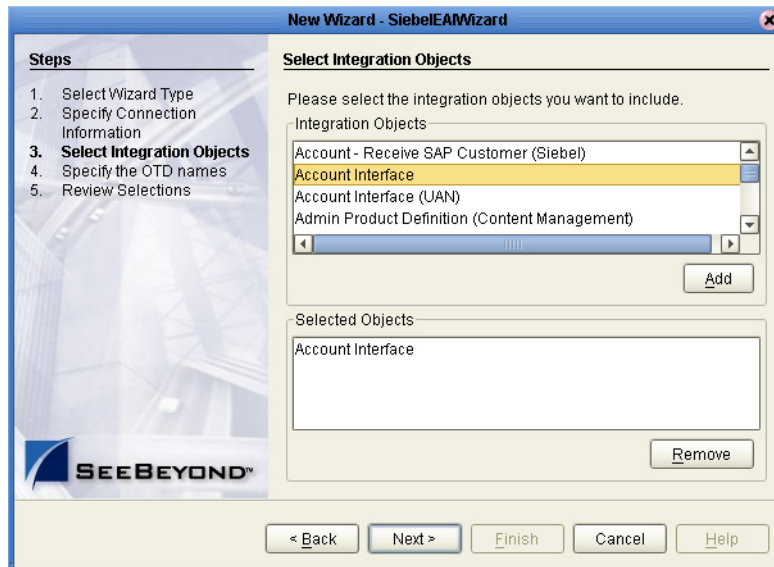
New Wizard - SiebelEAIWizard

Steps

1. Select Wizard Type
2. Specify Connection Information
3. Select Integration Objects
4. Specify the OTD names
5. Review Selections

SeeBeyond™

Select Integration Objects

Please select the integration objects you want to include.

Integration Objects

Account - Receive SAP Customer (Siebel)
Account Interface
Account Interface (UAN)
Admin Product Definition (Content Management)

Add

Selected Objects

Account Interface

Remove

< Back | Next > | Finish | Cancel | Help